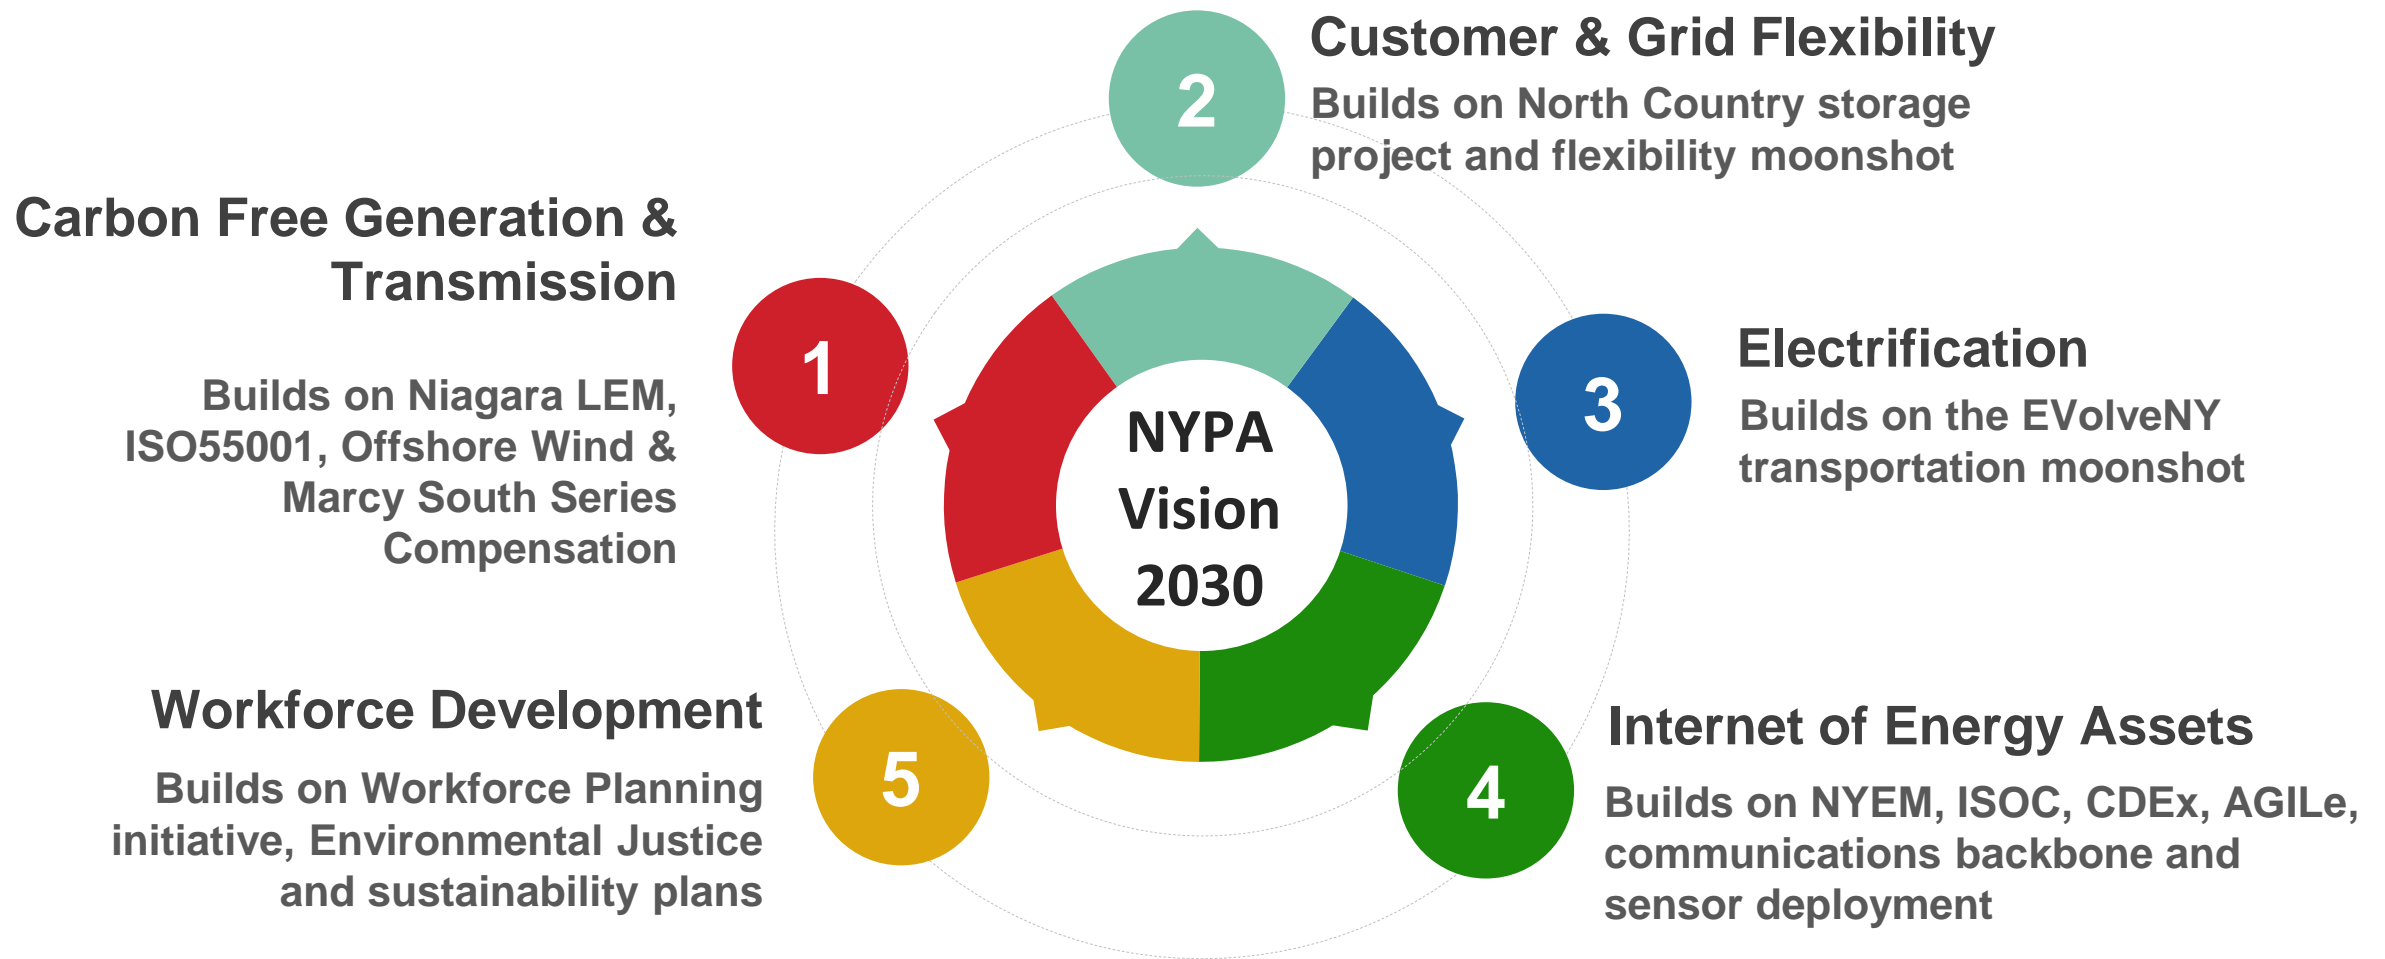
NYPA Vision 2030

1
Carbon Free Generation & Transmission
Builds on Niagara LEM, ISO55001, Offshore Wind & Marcy South Series Compensation

2
Customer & Grid Flexibility
Builds on North Country storage project and flexibility moonshot

3
Electrification
Builds on the EVolveNY transportation moonshot

4
Internet of Energy Assets
Builds on NYEM, ISOC, CDEx, AGILe, communications backbone and sensor deployment

5
Workforce Development
Builds on Workforce Planning initiative, Environmental Justice and sustainability plans